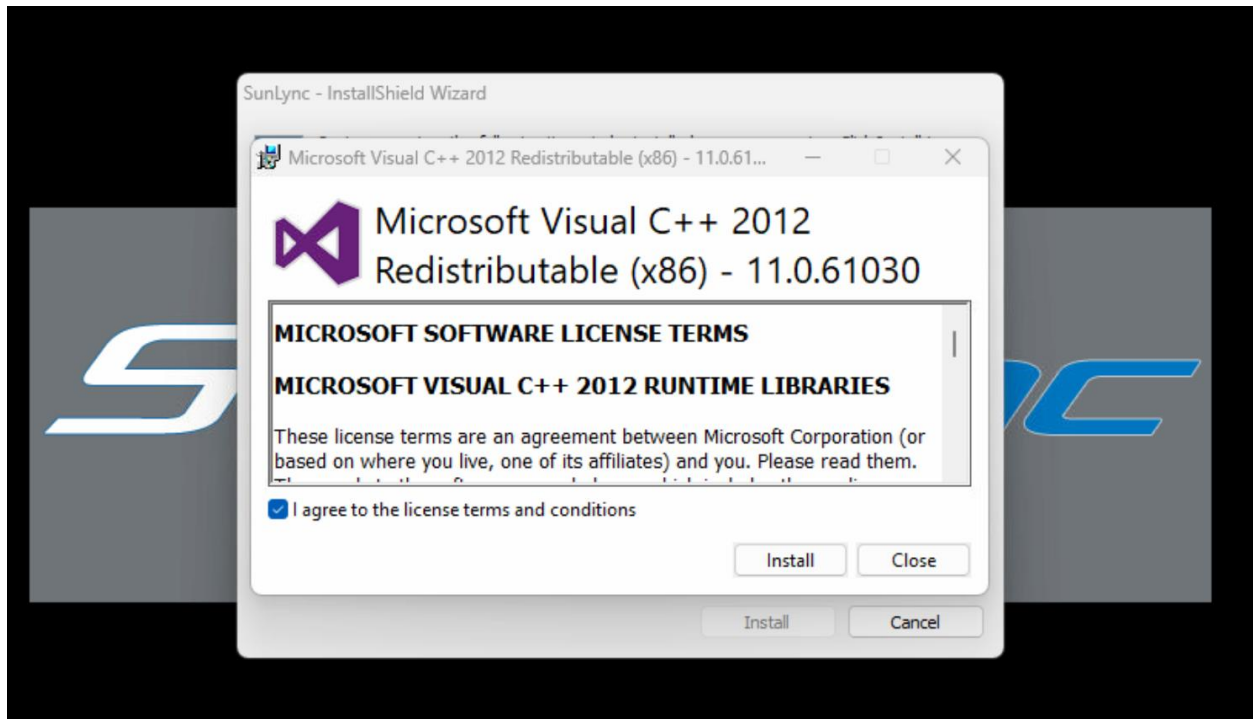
SunLync - InstallShield Wizard

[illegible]

Microsoft Visual C++ 2012 Redistributable (x86) - 11.0.61...

Microsoft Visual C++ 2012 Redistributable (x86) - 11.0.61030

MICROSOFT SOFTWARE LICENSE TERMS

MICROSOFT VISUAL C++ 2012 RUNTIME LIBRARIES

These license terms are an agreement between Microsoft Corporation (or based on where you live, one of its affiliates) and you. Please read them. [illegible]

I agree to the license terms and conditions

Install

Close

Install

Cancel